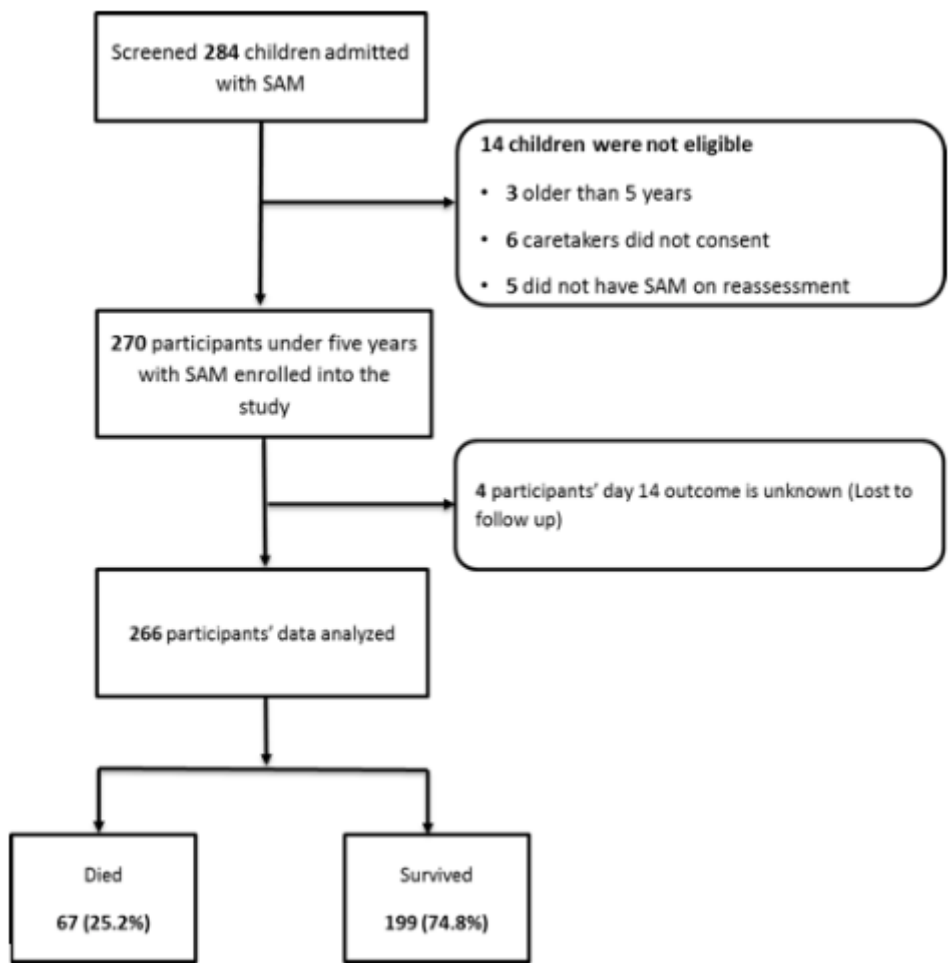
Screened 284 children admitted with SAM

14 children were not eligible

• 3 older than 5 years

• 6 caretakers did not consent

• 5 did not have SAM on reassessment

270 participants under five years with SAM enrolled into the study

4 participants' day 14 outcome is unknown (Lost to follow up)

266 participants' data analyzed

Died

67 (25.2%)

Survived

199 (74.8%)